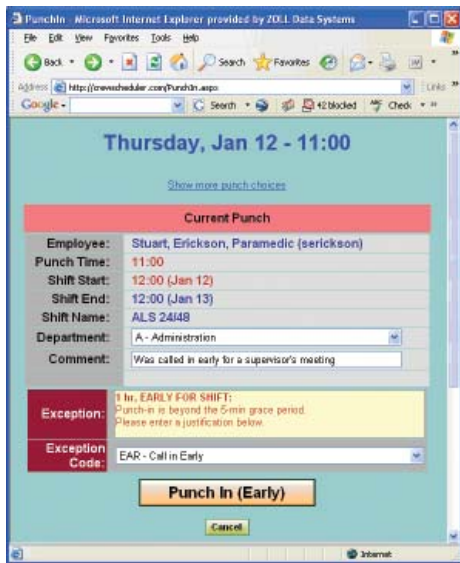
PunchIn - Microsoft Internet Explorer provided by ZOLL Data Systems

File Edit View Favorites Tools Help

Back Search Favorites

Address http://crewscheduler.com/PunchIn.aspx Links

Google Search 42 blocked Check

Thursday, Jan 12 - 11:00

Show more punch choices

Current Punch

| | |
|---|---|
| Employee: | Stuart, Erickson, Paramedic (serickson) |
| Punch Time: | 11:00 |
| Shift Start: | 12:00 (Jan 12) |
| Shift End: | 12:00 (Jan 13) |
| Shift Name: | ALS 24/48 |
| Department: | A - Administration |
| Comment: | Was called in early for a supervisor's meeting |

| | |
|---|---|
| Exception: | 1 hr. EARLY FOR SHIFT: Punch-in is beyond the 5-min grace period. Please enter a justification below. |
| Exception Code: | EAR - Call in Early |

Punch In (Early)

Cancel

Internet